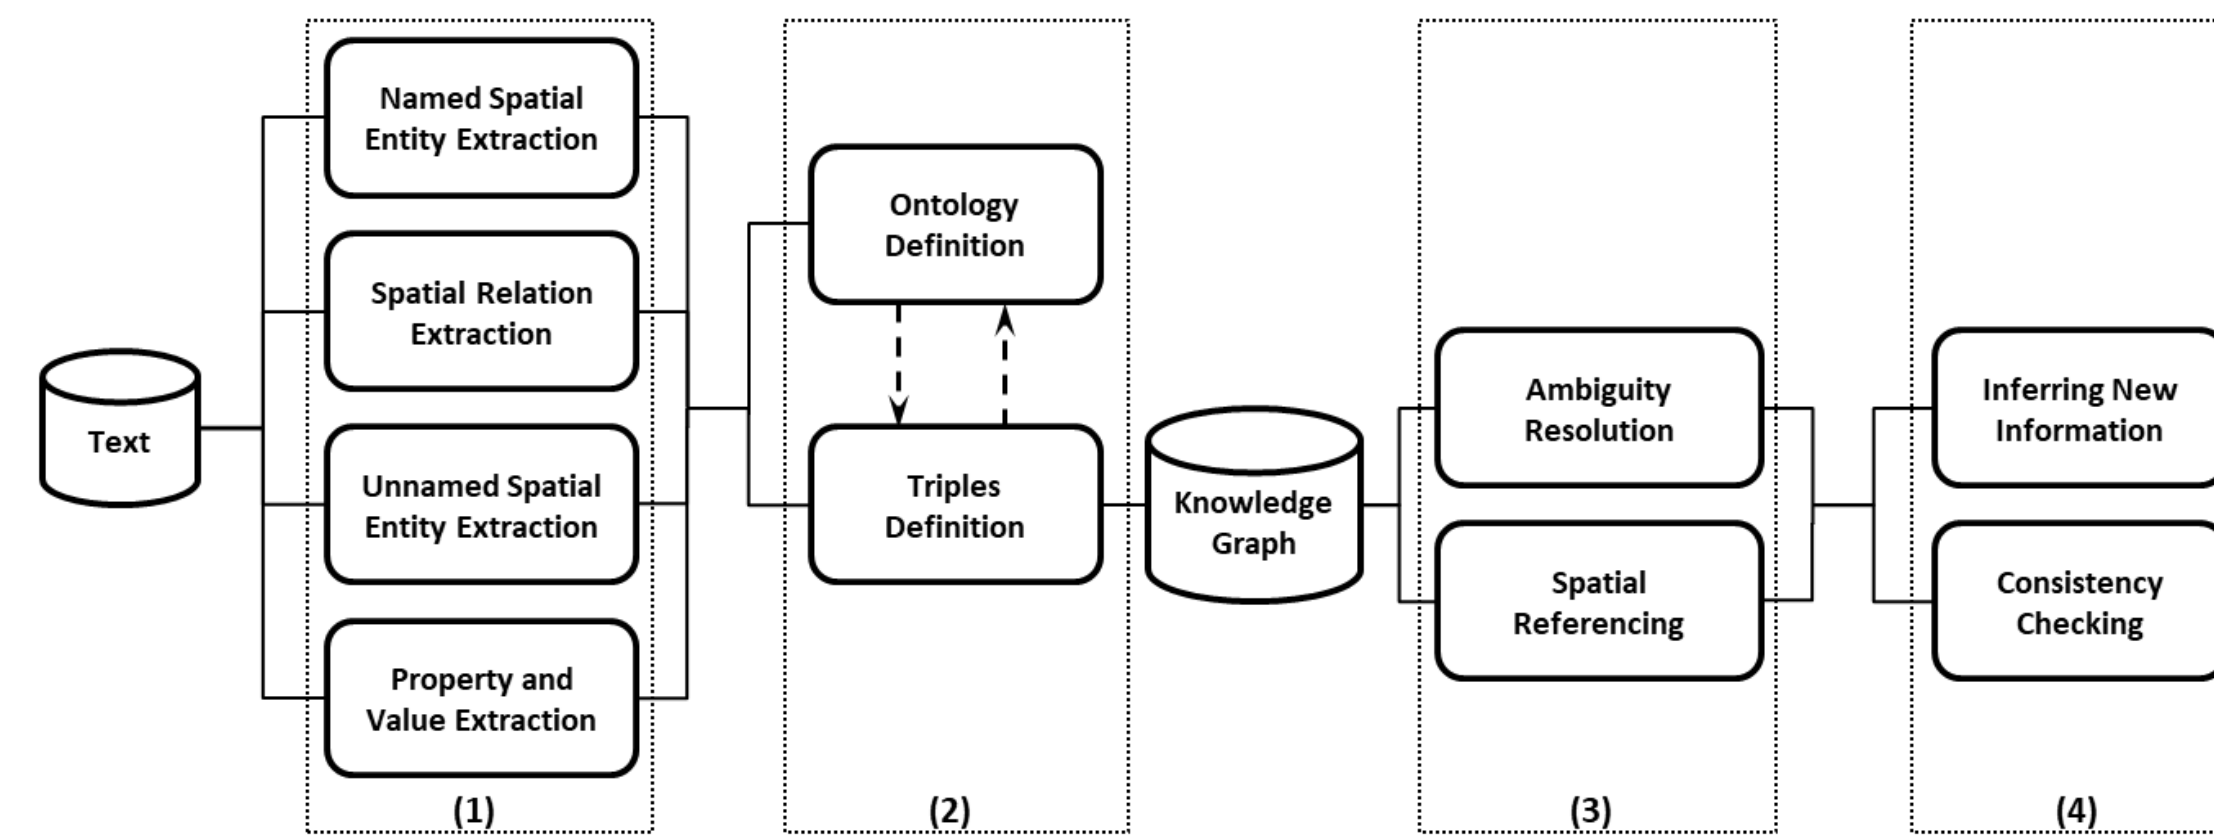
Text

Named Spatial Entity Extraction

Spatial Relation Extraction

Unnamed Spatial Entity Extraction

Property and Value Extraction

(1)

Ontology Definition

Triples Definition

(2)

Knowledge Graph

Ambiguity Resolution

Spatial Referencing

(3)

Inferring New Information

Consistency Checking

(4)